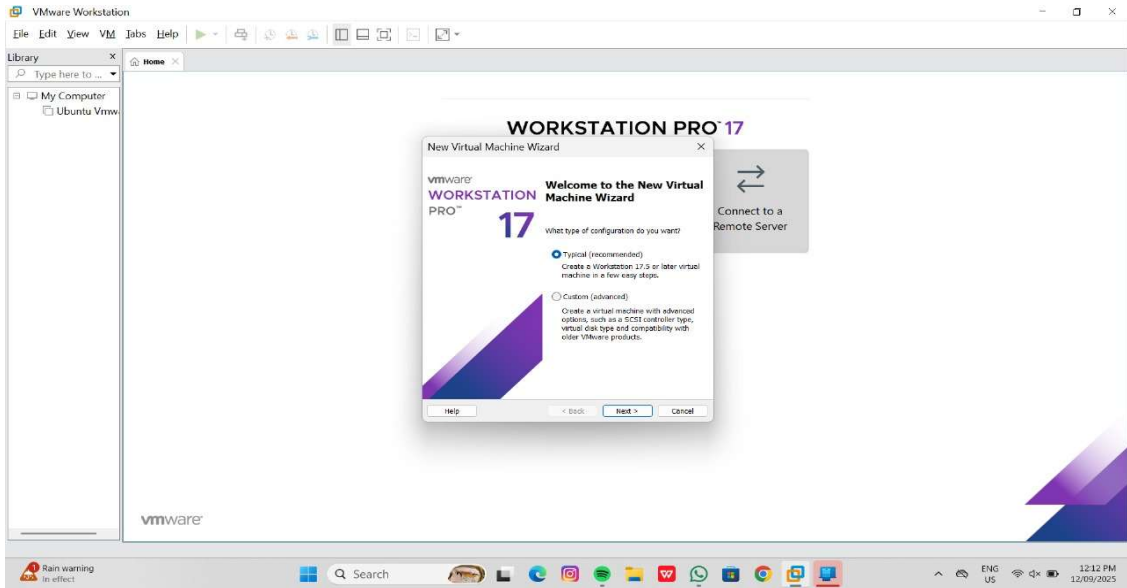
VMware Workstation

File Edit View VM Tabs Help

Library

Type here to ...

My Computer
Ubuntu Vmw

Home

WORKSTATION PRO 17

New Virtual Machine Wizard

vmware
WORKSTATION
PRO
17

Welcome to the New Virtual Machine Wizard

What type of configuration do you want?

Typical (recommended)
Create a Workstation 17.5 or later virtual machine in a few easy steps.

Custom (advanced)
Create a virtual machine with advanced options, such as a SCSI controller type, virtual disk type and compatibility with older VMware products.

Help
< Back
Next >
Cancel

Connect to a Remote Server

vmware

Rain warning
In effect

Search

ENG
US

12:12 PM
12/09/2025